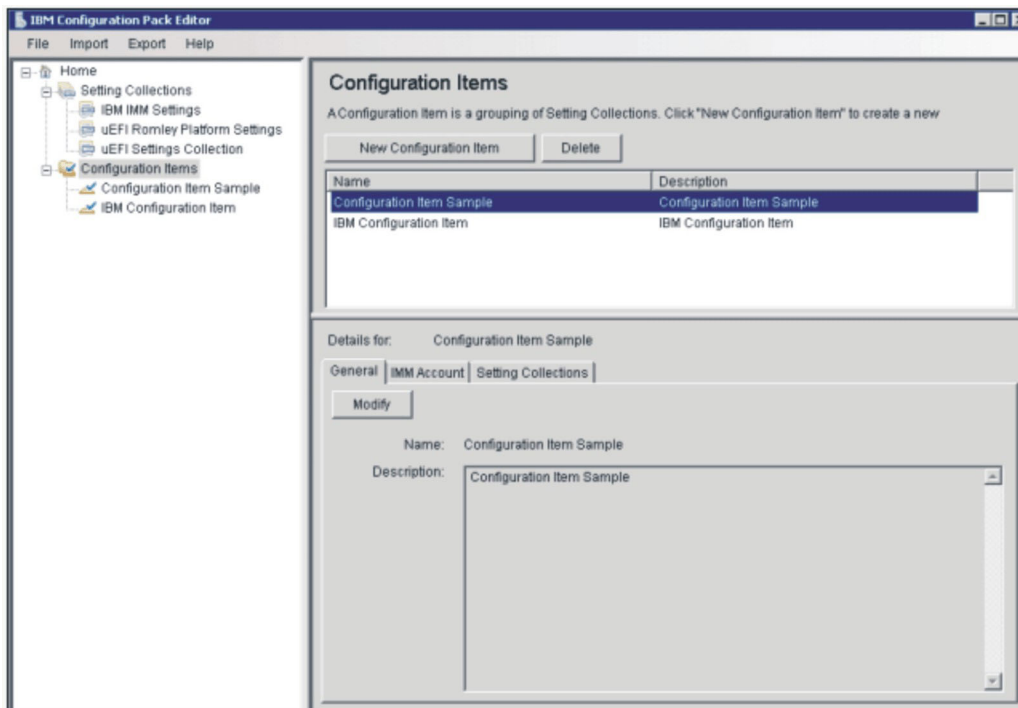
IBM Configuration Pack Editor

File Import Export Help

Home
Setting Collections
IBM IMM Settings
uEFI Romley Platform Settings
uEFI Settings Collection
Configuration Items
Configuration Item Sample
IBM Configuration Item

Configuration Items

A Configuration Item is a grouping of Setting Collections. Click "New Configuration Item" to create a new

New Configuration Item Delete

| Name | Description |
|---|---|
| Configuration Item Sample | Configuration Item Sample |
| IBM Configuration Item | IBM Configuration Item |

Details for: Configuration Item Sample

General IMM Account Setting Collections

Modify

Name: Configuration Item Sample

Description: Configuration Item Sample